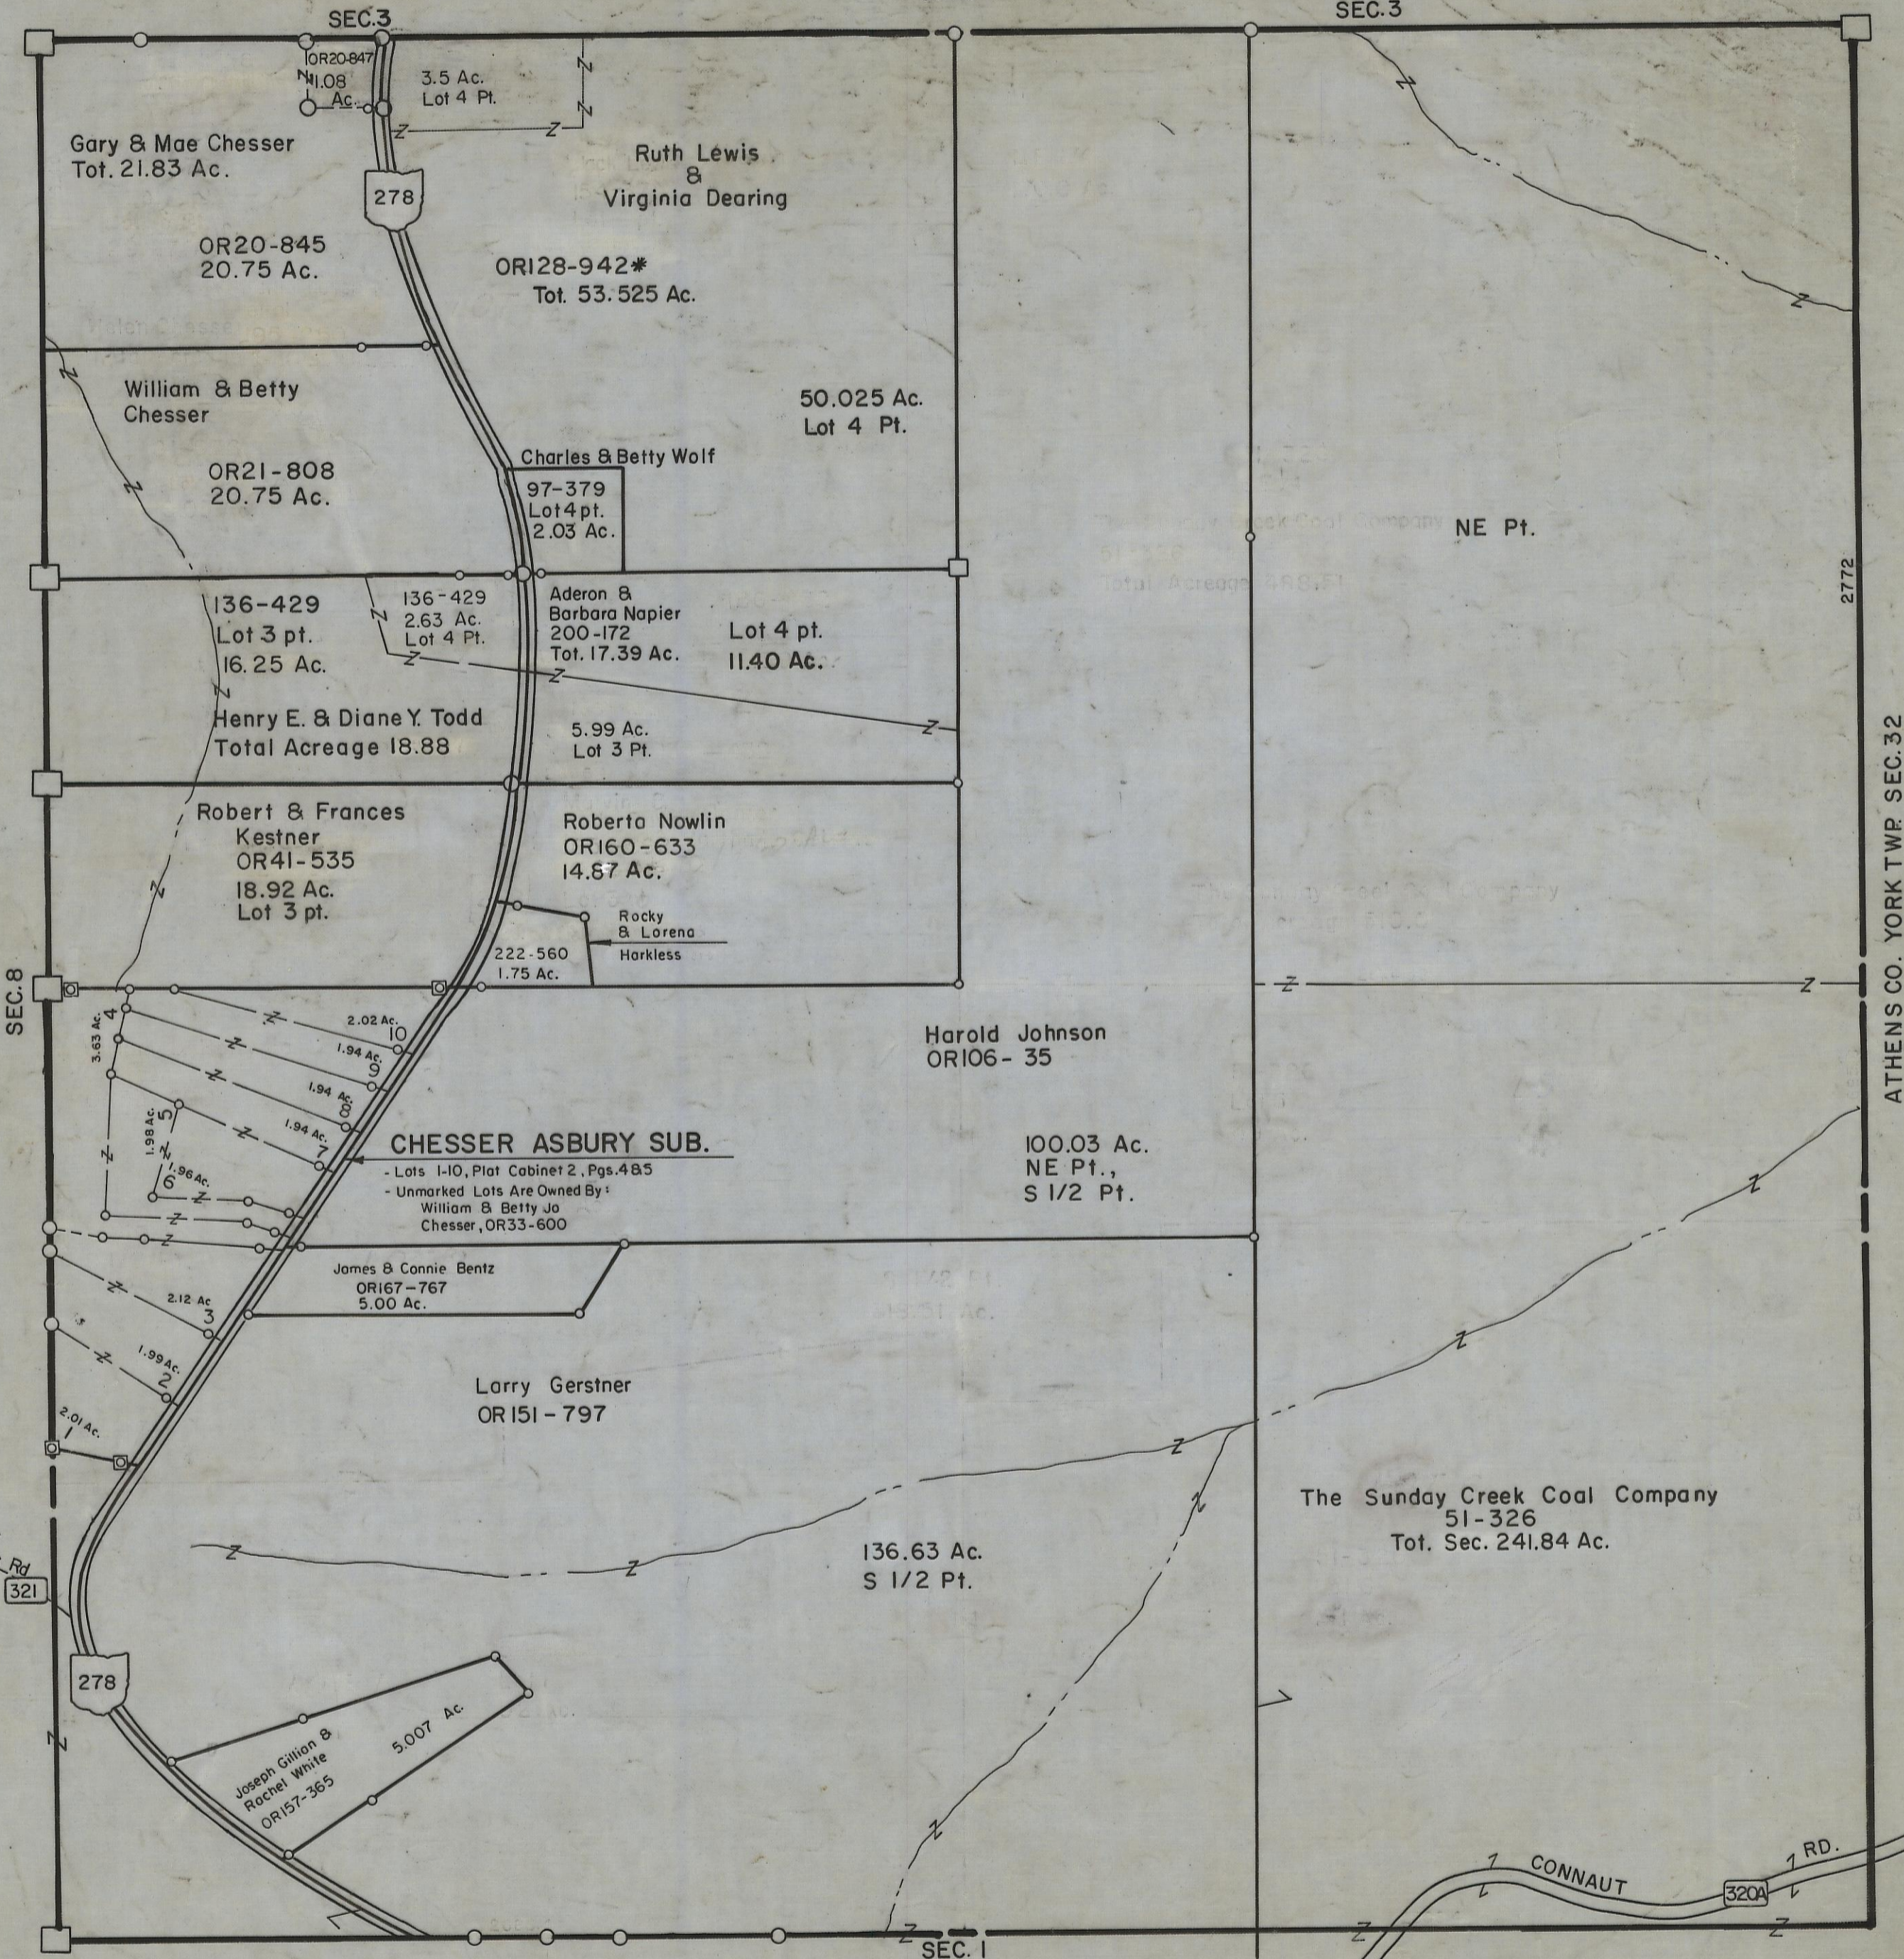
SEC.3

SEC.3

OR20-847
1.08 Ac.

3.5 Ac.
Lot 4 Pt.

Gary & Mae Chesser
Tot. 21.83 Ac.

Ruth Lewis
&
Virginia Dearing

278

OR20-845
20.75 Ac.

OR128-942*
Tot. 53.525 Ac.

William & Betty
Chesser

50.025 Ac.
Lot 4 Pt.

OR21-808
20.75 Ac.

Charles & Betty Wolf
97-379
Lot 4 pt.
2.03 Ac.

NE Pt.

2772

136-429
Lot 3 pt.
16.25 Ac.

136-429
2.63 Ac.
Lot 4 Pt.

Aderon &
Barbara Napier
200-172
Tot. 17.39 Ac.

Lot 4 pt.
11.40 Ac.

Henry E. & Diane Y. Todd
Total Acreage 18.88

5.99 Ac.
Lot 3 Pt.

Robert & Frances
Kestner
OR41-535
18.92 Ac.
Lot 3 pt.

Roberta Nowlin
OR160-633
14.87 Ac.

Rocky
& Lorena
Harkless

222-560
1.75 Ac.

SEC.8

ATHENS CO. YORK TWP. SEC.32

2.02 Ac.
10
1.94 Ac.
9
1.94 Ac.
8
1.94 Ac.
7
4
3.63 Ac.
5
1.98 Ac.
6
1.96 Ac.

Harold Johnson
OR106- 35

CHESSER ASBURY SUB.
- Lots 1-10, Plat Cabinet 2, Pgs. 4&5
- Unmarked Lots Are Owned By:
William & Betty Jo
Chesser, OR33-600

100.03 Ac.
NE Pt.,
S 1/2 Pt.

James & Connie Bentz
OR167-767
5.00 Ac.

2.12 Ac
3
1.99 Ac.
2
2.01 Ac.
1

Larry Gerstner
OR 151 - 797

The Sunday Creek Coal Company
51-326
Tot. Sec. 241.84 Ac.

Rd
321

136.63 Ac.
S 1/2 Pt.

278

Joseph Gillian &
Rachel White
OR157-365

5.007 Ac.

CONNAUT RD.
320A

SEC. 1